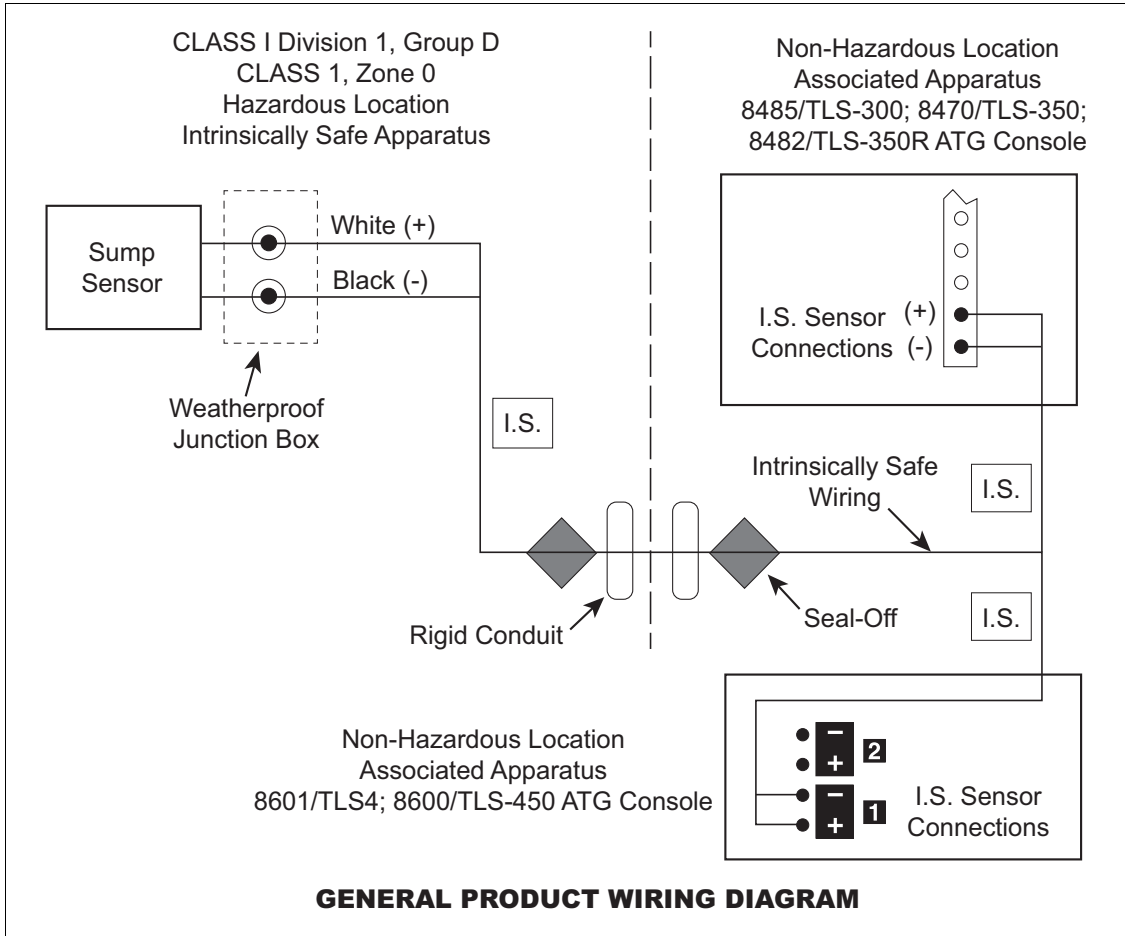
CLASS I Division 1, Group D
CLASS 1, Zone 0
Hazardous Location
Intrinsically Safe Apparatus

Non-Hazardous Location
Associated Apparatus
8485/TLS-300; 8470/TLS-350;
8482/TLS-350R ATG Console

Sump Sensor

White (+)

Black (-)

I.S. Sensor Connections

(+)

(-)

Weatherproof Junction Box

I.S.

Intrinsically Safe Wiring

I.S.

Rigid Conduit

Seal-Off

I.S.

Non-Hazardous Location
Associated Apparatus
8601/TLS4; 8600/TLS-450 ATG Console

−
+
2
−
+
1

I.S. Sensor Connections

GENERAL PRODUCT WIRING DIAGRAM